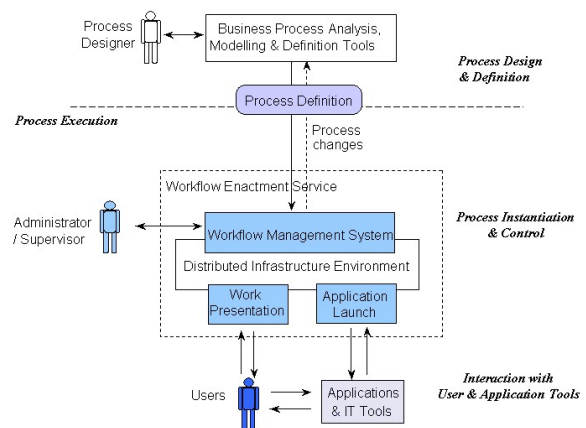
Process Designer

Business Process Analysis, Modelling & Definition Tools

Process Design & Definition

Process Definition

Process Execution

Process changes

Workflow Enactment Service

Administrator / Supervisor

Workflow Management System

Process Instantiation & Control

Distributed Infrastructure Environment

Work Presentation

Application Launch

Interaction with User & Application Tools

Users

Applications & IT Tools